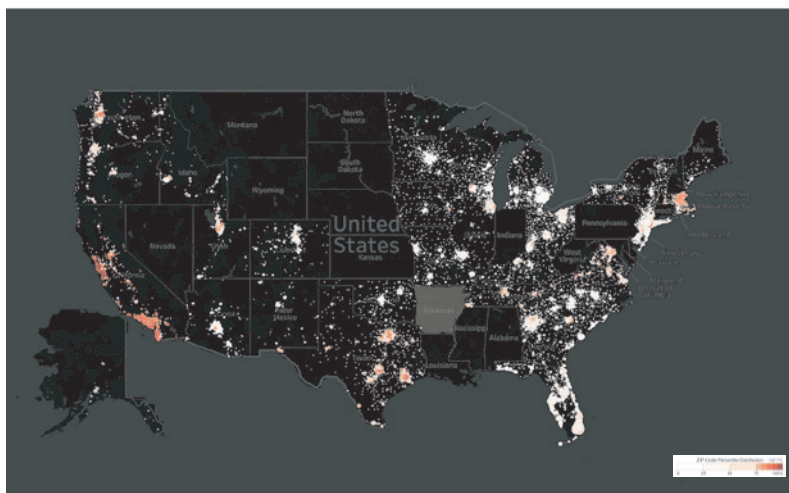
Montana
North Dakota
South Dakota
Wyoming
Oregon
Idaho
Nevada
Utah
California
United States
Kansas
New Mexico
Arkansas
Mississippi
Alabama
Louisiana
Indiana
Pennsylvania
West Virginia
Maine
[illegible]
ZIP Code Percentile Distribution
0 25 50 75 100%